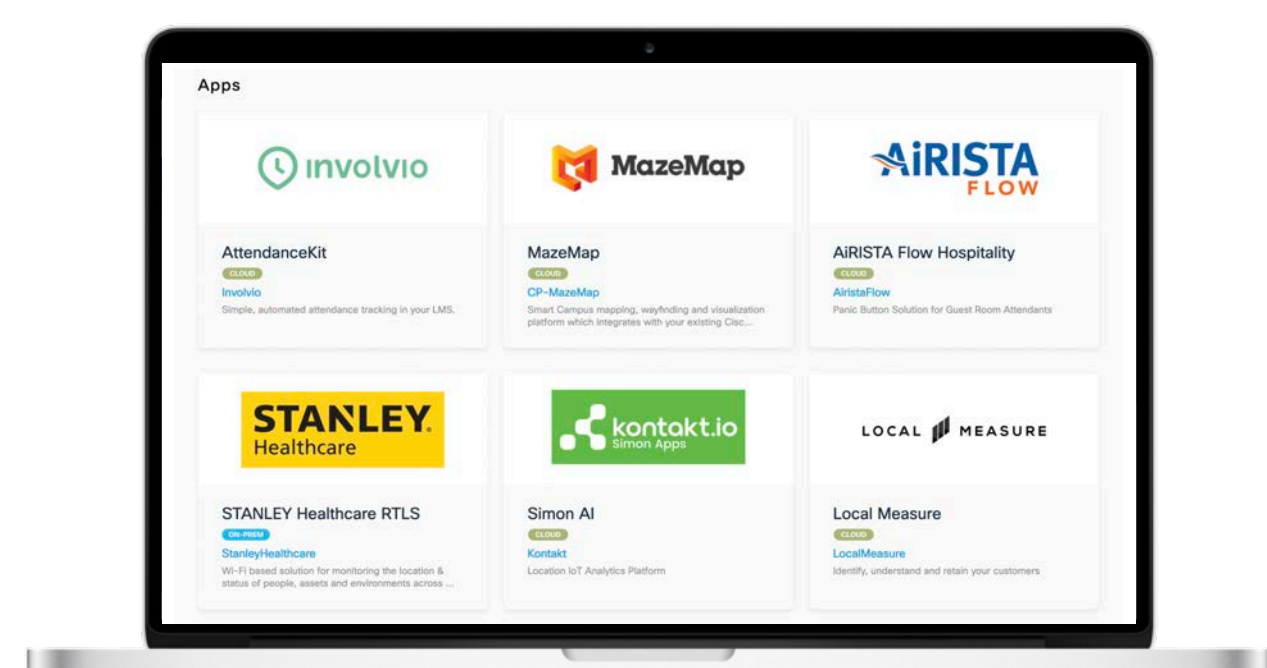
Apps

involvio

AttendanceKit
CLOUD
Involvio
Simple, automated attendance tracking in your LMS.

MazeMap

MazeMap
CLOUD
CP-MazeMap
Smart Campus mapping, wayfinding and visualization platform which integrates with your existing Cisc...

AiRISTA FLOW

AiRISTA Flow Hospitality
CLOUD
AiristaFlow
Panic Button Solution for Guest Room Attendants

STANLEY. Healthcare

STANLEY Healthcare RTLS
ON-PREM
StanleyHealthcare
Wi-Fi based solution for monitoring the location & status of people, assets and environments across ...

kontakt.io Simon Apps

Simon AI
CLOUD
Kontakt
Location IoT Analytics Platform

LOCAL MEASURE

Local Measure
CLOUD
LocalMeasure
Identify, understand and retain your customers